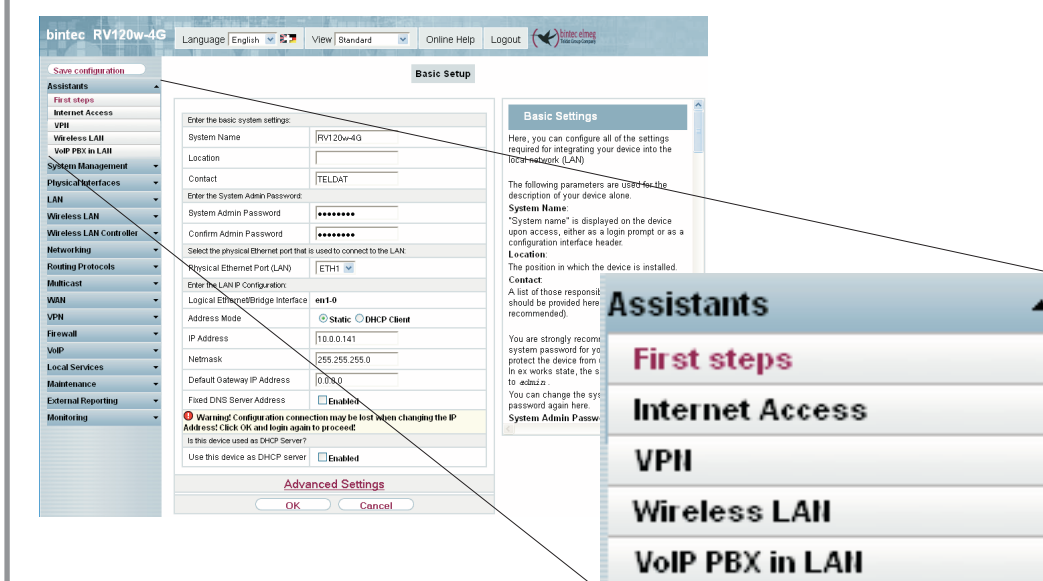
bintec RV120w-4G Language English View Standard Online Help Logout bintec elmeg

Save configuration

Assistants
First steps
Internet Access
VPN
Wireless LAN
VoIP PBX in LAN
System Management
Physical Interfaces
LAN
Wireless LAN
Wireless LAN Controller
Networking
Routing Protocols
Multicast
WAN
VPN
Firewall
VoIP
Local Services
Maintenance
External Reporting
Monitoring

Basic Setup

Enter the basic system settings:

| System Name | RV120w-4G |
|---|---|
| Location | |
| Contact | TELDAT |

Enter the System Admin Password:

| System Admin Password | •••••••• |
|---|---|
| Confirm Admin Password | •••••••• |

Select the physical Ethernet port that is used to connect to the LAN:

| Physical Ethernet Port (LAN) | ETH1 |
|---|---|

Enter the LAN IP Configuration:

| Logical Ethernet/Bridge Interface | en1-0 |
|---|---|
| Address Mode | Static DHCP Client |
| IP Address | 10.0.0.141 |
| Netmask | 255.255.255.0 |
| Default Gateway IP Address | 0.0.0.0 |
| Fixed DNS Server Address | Enabled |

Warning! Configuration connection may be lost when changing the IP Address! Click OK and login again to proceed!

Is this device used as DHCP Server?

| Use this device as DHCP server | Enabled |
|---|---|

Advanced Settings

OK Cancel

Basic Settings

Here, you can configure all of the settings required for integrating your device into the local network (LAN)

The following parameters are used for the description of your device alone.
System Name:
"System name" is displayed on the device upon access, either as a login prompt or as a configuration interface header.
Location:
The position in which the device is installed.
Contact:
A list of those responsib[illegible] should be provided here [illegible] recommended).

You are strongly recomm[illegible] system password for yo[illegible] protect the device from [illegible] In ex works state, the s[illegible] to admin.
You can change the sys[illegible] password again here.
System Admin Passw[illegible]

Assistants
First steps
Internet Access
VPN
Wireless LAN
VoIP PBX in LAN